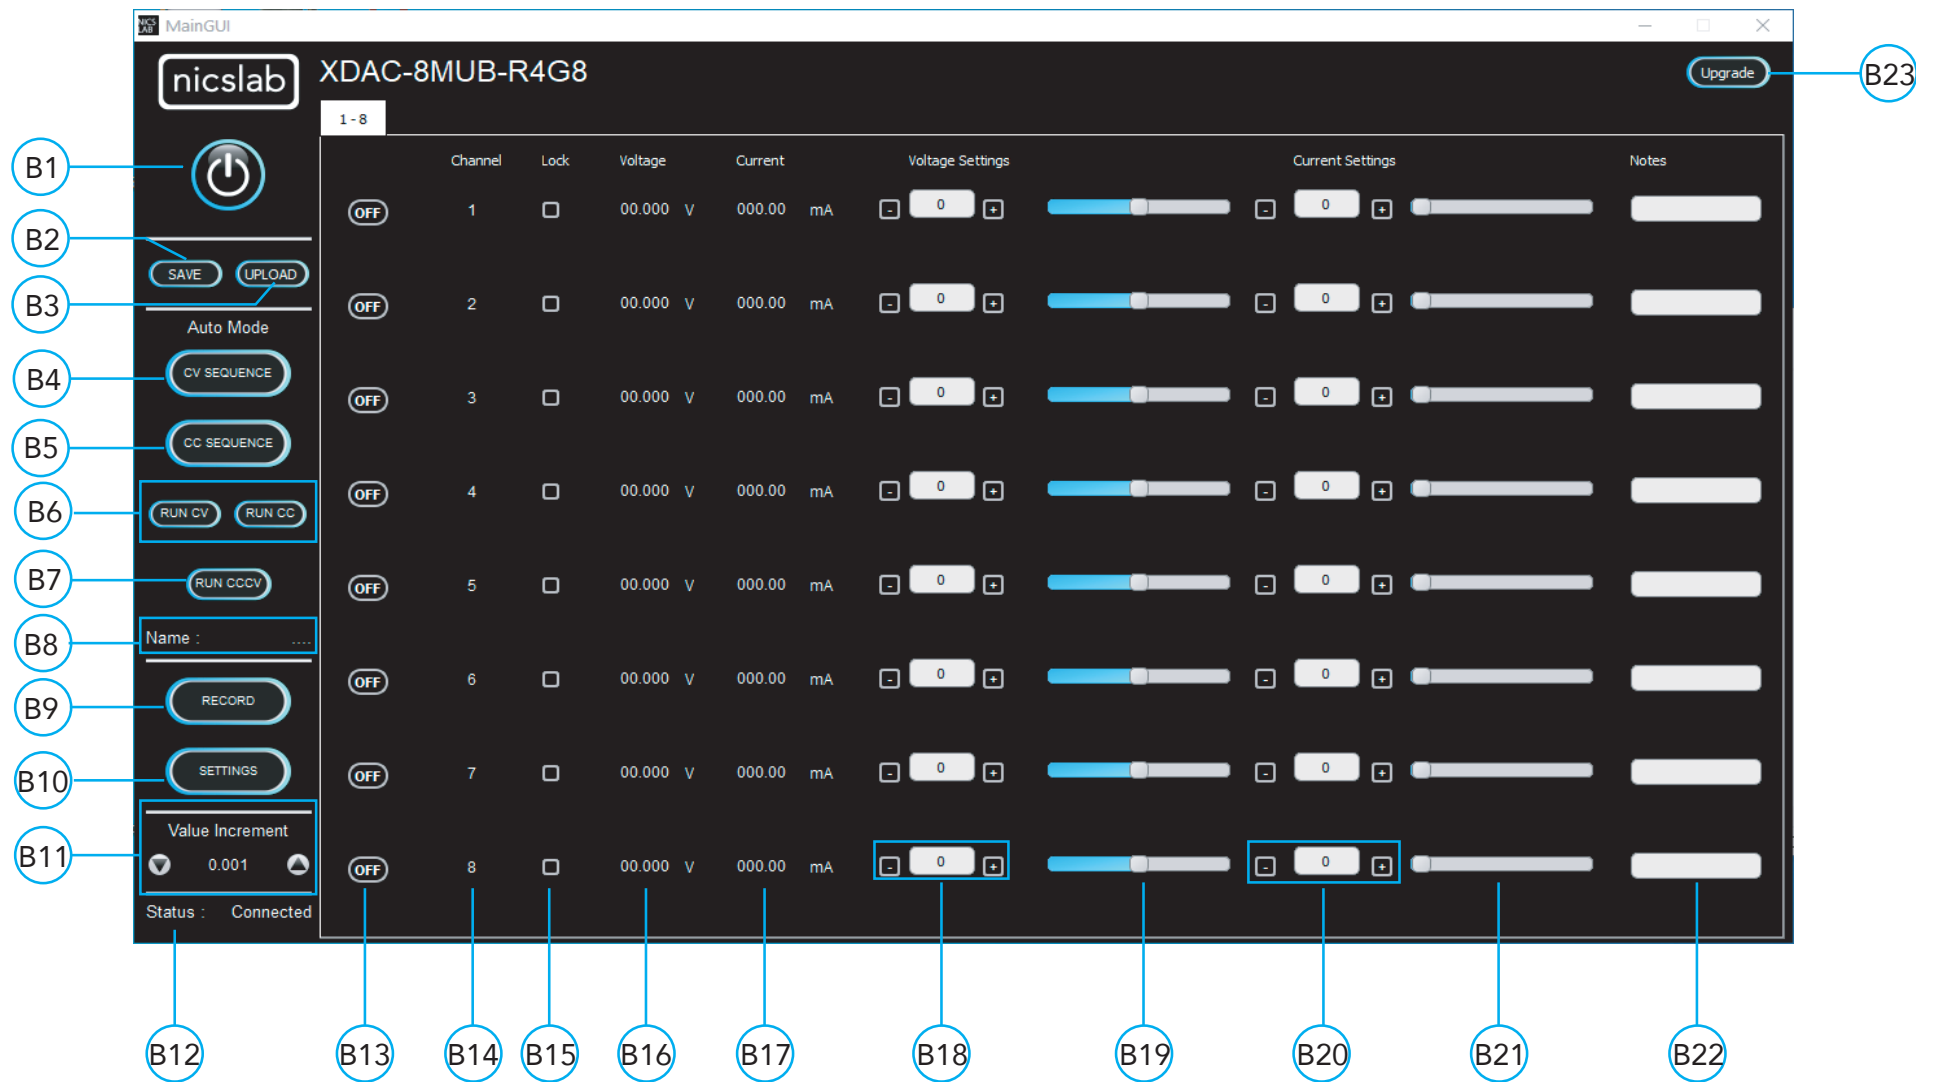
MainGUI

nicslab

XDAC-8MUB-R4G8

Upgrade

B23

1 - 8

B1

B2

SAVE

UPLOAD

B3

Auto Mode

B4

CV SEQUENCE

B5

CC SEQUENCE

B6

RUN CV

RUN CC

B7

RUN CCCV

B8

Name : ....

B9

RECORD

B10

SETTINGS

B11

Value Increment

0.001

Status : Connected

| | Channel | Lock | Voltage | | Current | | Voltage Settings | | | | Current Settings | | | | Notes |
|---|---|---|---|---|---|---|---|---|---|---|---|---|---|---|---|
| OFF | 1 | | 00.000 | V | 000.00 | mA | - | 0 | + | | - | 0 | + | | |
| OFF | 2 | | 00.000 | V | 000.00 | mA | - | 0 | + | | - | 0 | + | | |
| OFF | 3 | | 00.000 | V | 000.00 | mA | - | 0 | + | | - | 0 | + | | |
| OFF | 4 | | 00.000 | V | 000.00 | mA | - | 0 | + | | - | 0 | + | | |
| OFF | 5 | | 00.000 | V | 000.00 | mA | - | 0 | + | | - | 0 | + | | |
| OFF | 6 | | 00.000 | V | 000.00 | mA | - | 0 | + | | - | 0 | + | | |
| OFF | 7 | | 00.000 | V | 000.00 | mA | - | 0 | + | | - | 0 | + | | |
| OFF | 8 | | 00.000 | V | 000.00 | mA | - | 0 | + | | - | 0 | + | | |

B12 B13 B14 B15 B16 B17 B18 B19 B20 B21 B22